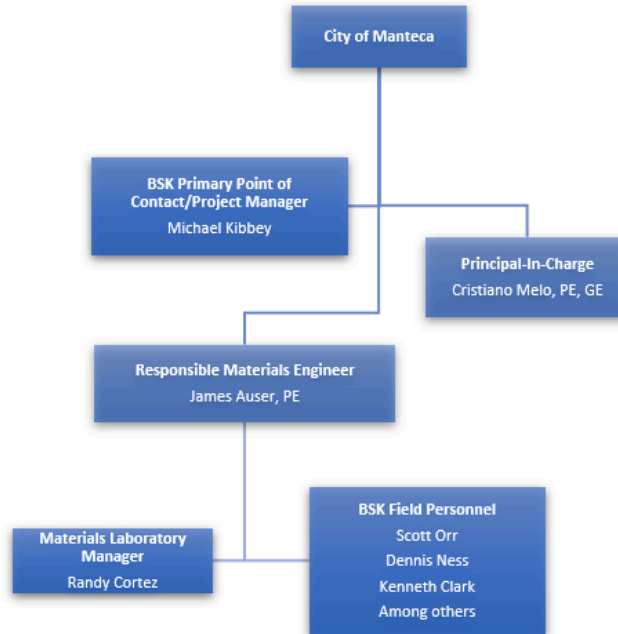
City of Manteca

BSK Primary Point of Contact/Project Manager
Michael Kibbey

Principal-In-Charge
Cristiano Melo, PE, GE

Responsible Materials Engineer
James Auser, PE

Materials Laboratory Manager
Randy Cortez

BSK Field Personnel
Scott Orr
Dennis Ness
Kenneth Clark
Among others